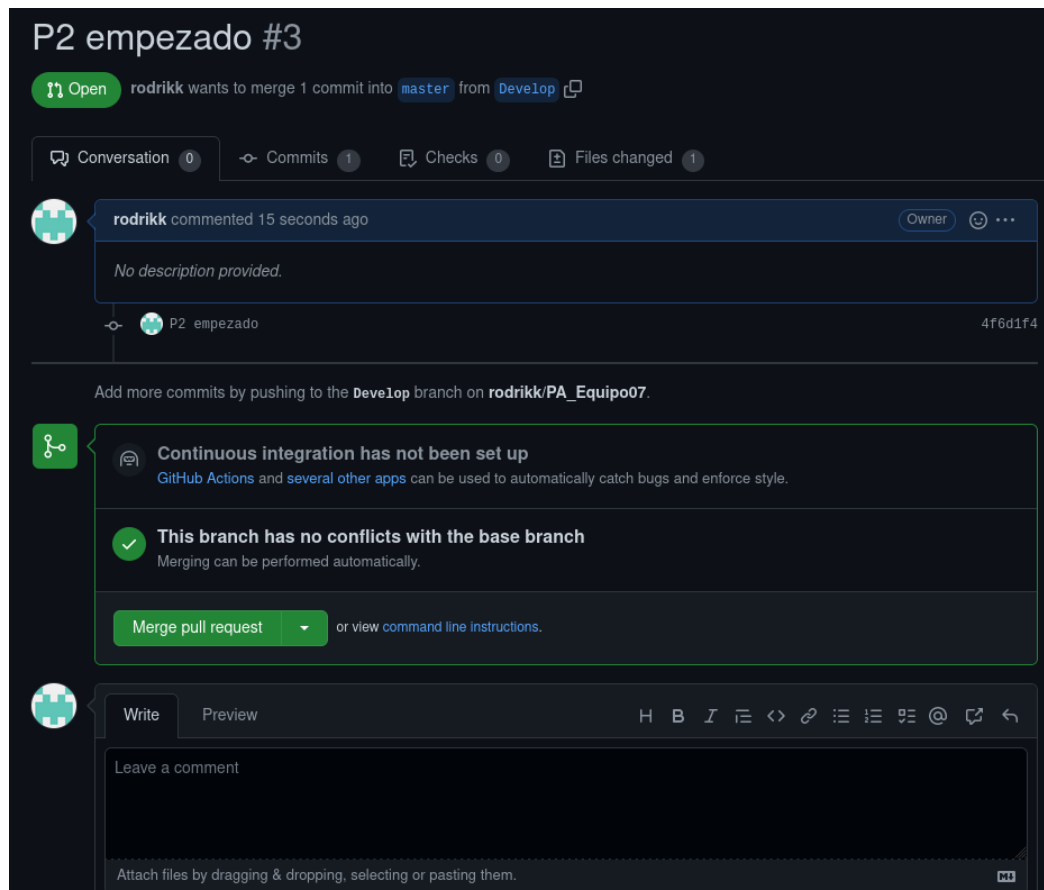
P2 empezado #3

Open rodrikk wants to merge 1 commit into master from Develop

Conversation 0 Commits 1 Checks 0 Files changed 1

rodrikk commented 15 seconds ago Owner

No description provided.

P2 empezado 4f6d1f4

Add more commits by pushing to the Develop branch on rodrikk/PA_Equipo07.

Continuous integration has not been set up
GitHub Actions and several other apps can be used to automatically catch bugs and enforce style.

This branch has no conflicts with the base branch
Merging can be performed automatically.

Merge pull request or view command line instructions.

Write Preview

Leave a comment

Attach files by dragging & dropping, selecting or pasting them.